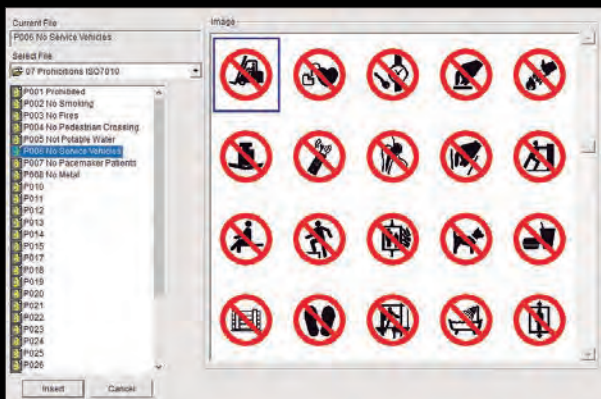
Current File
P006 No Service Vehicles
Select File
07 Prohibitions ISO7010
P001 Prohibited
P002 No Smoking
P003 No Fires
P004 No Pedestrian Crossing
P005 Not Potable Water
P006 No Service Vehicles
P007 No Pacemaker Patients
P008 No Metal
P010
P011
P012
P013
P014
P015
P017
P018
P019
P020
P021
P022
P023
P024
P025
P026
Image
Insert
Cancel